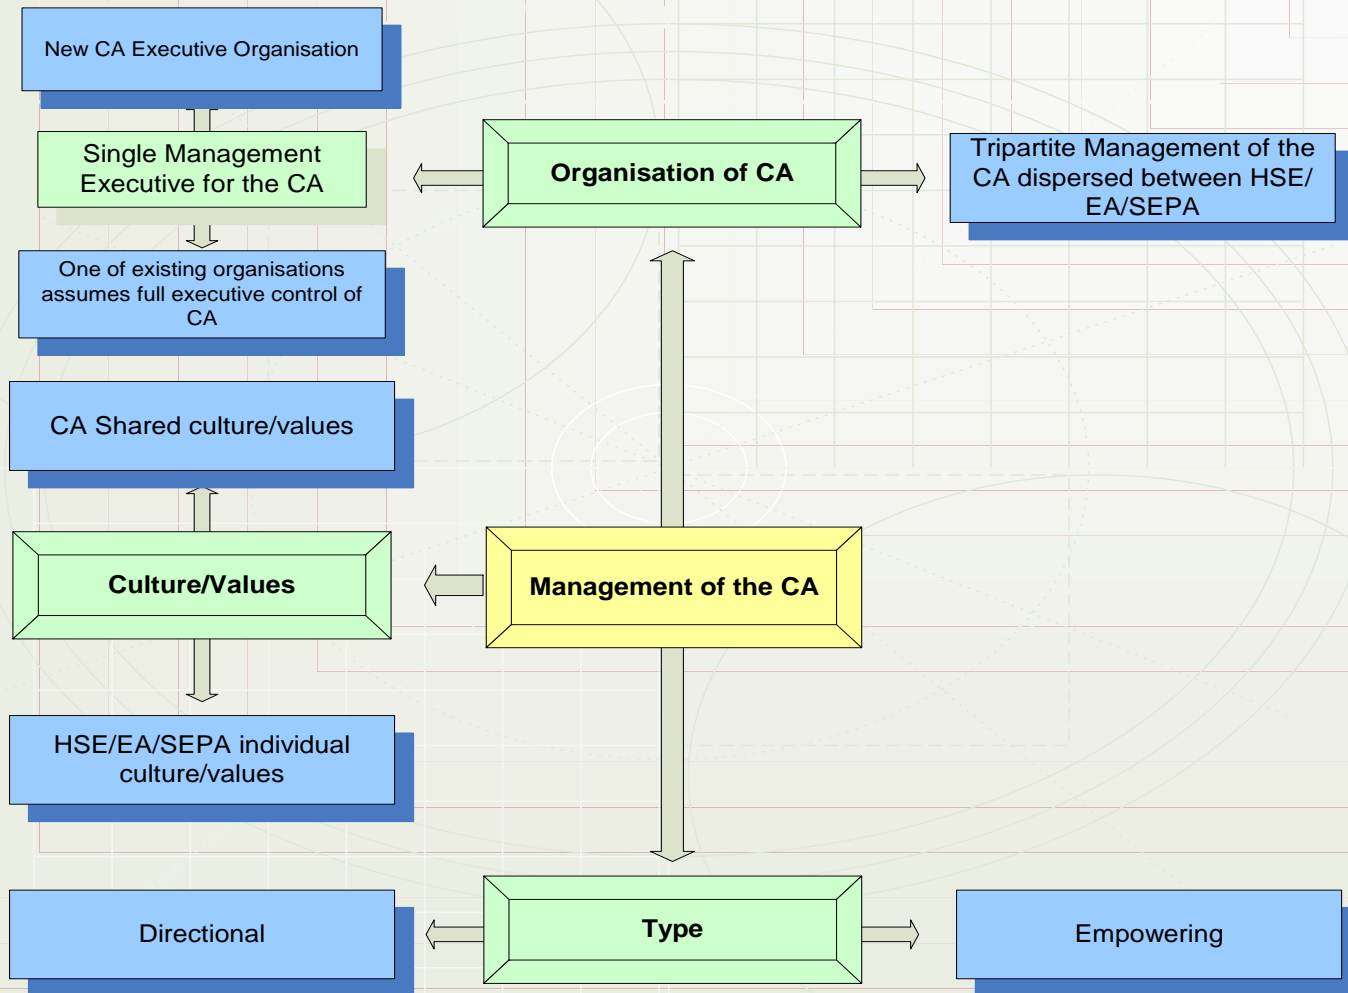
New CA Executive Organisation

Single Management Executive for the CA

Organisation of CA

Tripartite Management of the CA dispersed between HSE/ EA/SEPA

One of existing organisations assumes full executive control of CA

CA Shared culture/values

Culture/Values

Management of the CA

HSE/EA/SEPA individual culture/values

Directional

Type

Empowering